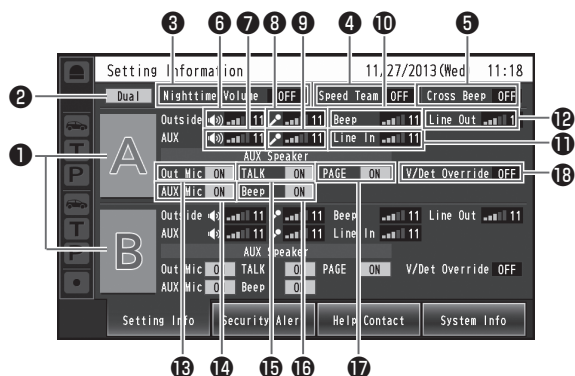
❸ ❻ ❼ ❽ ❾ ❹ ❿ ❺

Setting Information 11/27/2013(Wed) 11:18

❷ Dual

Nighttime Volume OFF
Speed Team OFF
Cross Beep OFF

A

Outside 11 11
AUX 11 11
Beep 11
Line Out 1 ⓬
Line In 11 ⓫
AUX Speaker

❶

Out Mic ON
TALK ON
PAGE ON
V/Det Override OFF ⓲
AUX Mic ON
Beep ON

B

Outside 11 11
Beep 11
Line Out 11
AUX 11 11
Line In 11
AUX Speaker
Out Mic ON
TALK ON
PAGE ON
V/Det Override OFF
AUX Mic ON
Beep ON

T
P
T
P

Setting Info
Security Alert
Help Contact
System Info

⓭ ⓮ ⓯ ⓰ ⓱